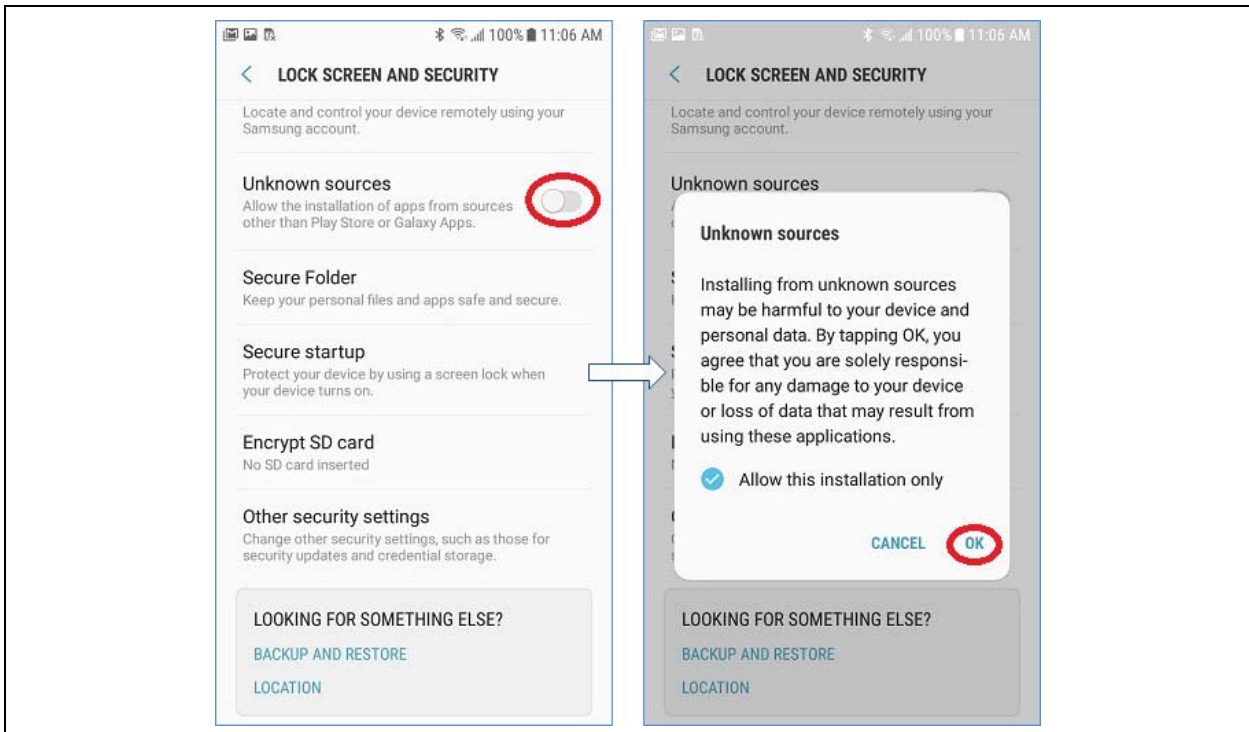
100% 11:06 AM

LOCK SCREEN AND SECURITY

Locate and control your device remotely using your Samsung account.

Unknown sources
Allow the installation of apps from sources other than Play Store or Galaxy Apps.

Secure Folder
Keep your personal files and apps safe and secure.

Secure startup
Protect your device by using a screen lock when your device turns on.

Encrypt SD card
No SD card inserted

Other security settings
Change other security settings, such as those for security updates and credential storage.

LOOKING FOR SOMETHING ELSE?
BACKUP AND RESTORE
LOCATION

100% 11:06 AM

LOCK SCREEN AND SECURITY

Locate and control your device remotely using your Samsung account.

Unknown sources

Unknown sources

Installing from unknown sources may be harmful to your device and personal data. By tapping OK, you agree that you are solely responsible for any damage to your device or loss of data that may result from using these applications.

Allow this installation only

CANCEL OK

LOOKING FOR SOMETHING ELSE?
BACKUP AND RESTORE
LOCATION